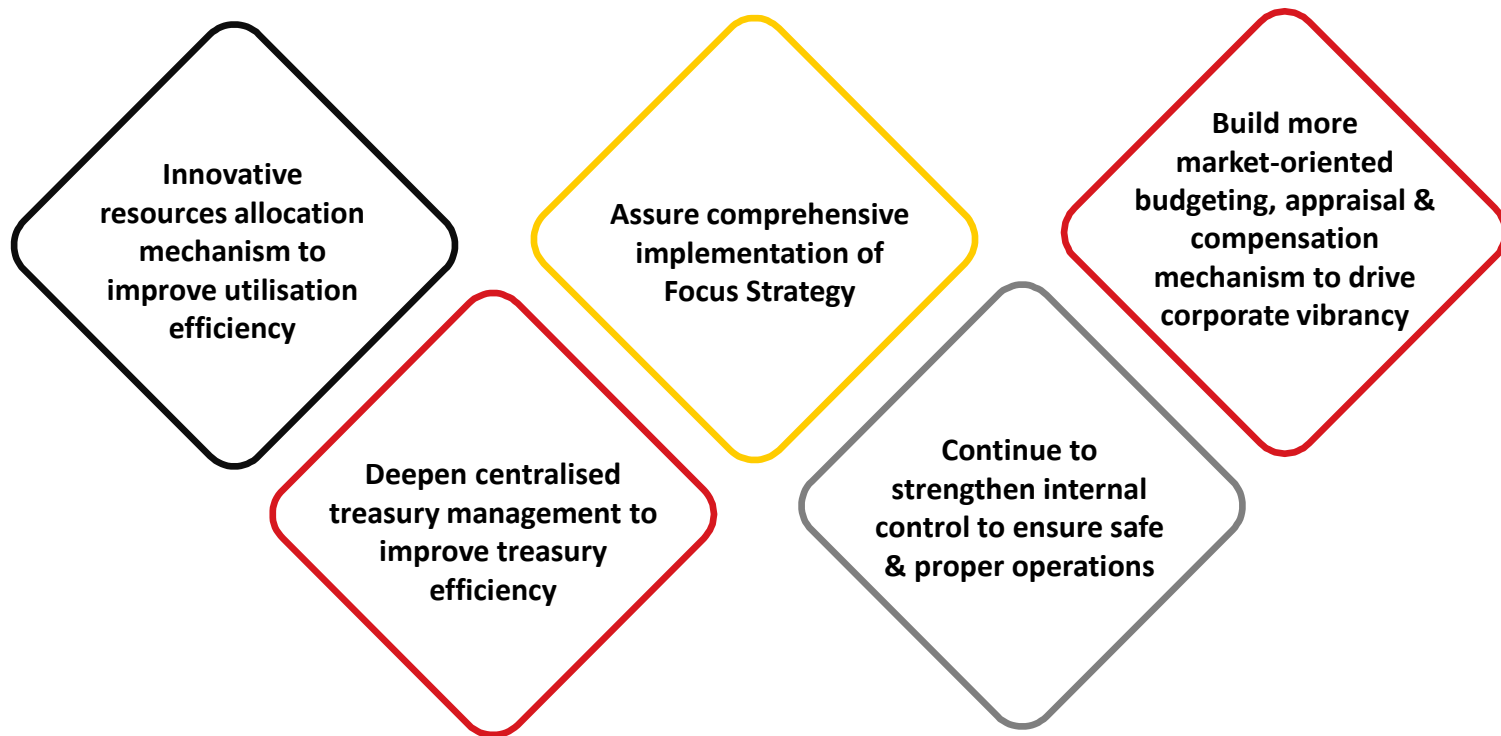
Innovative resources allocation mechanism to improve utilisation efficiency

Deepen centralised treasury management to improve treasury efficiency

Assure comprehensive implementation of Focus Strategy

Continue to strengthen internal control to ensure safe & proper operations

Build more market-oriented budgeting, appraisal & compensation mechanism to drive corporate vibrancy